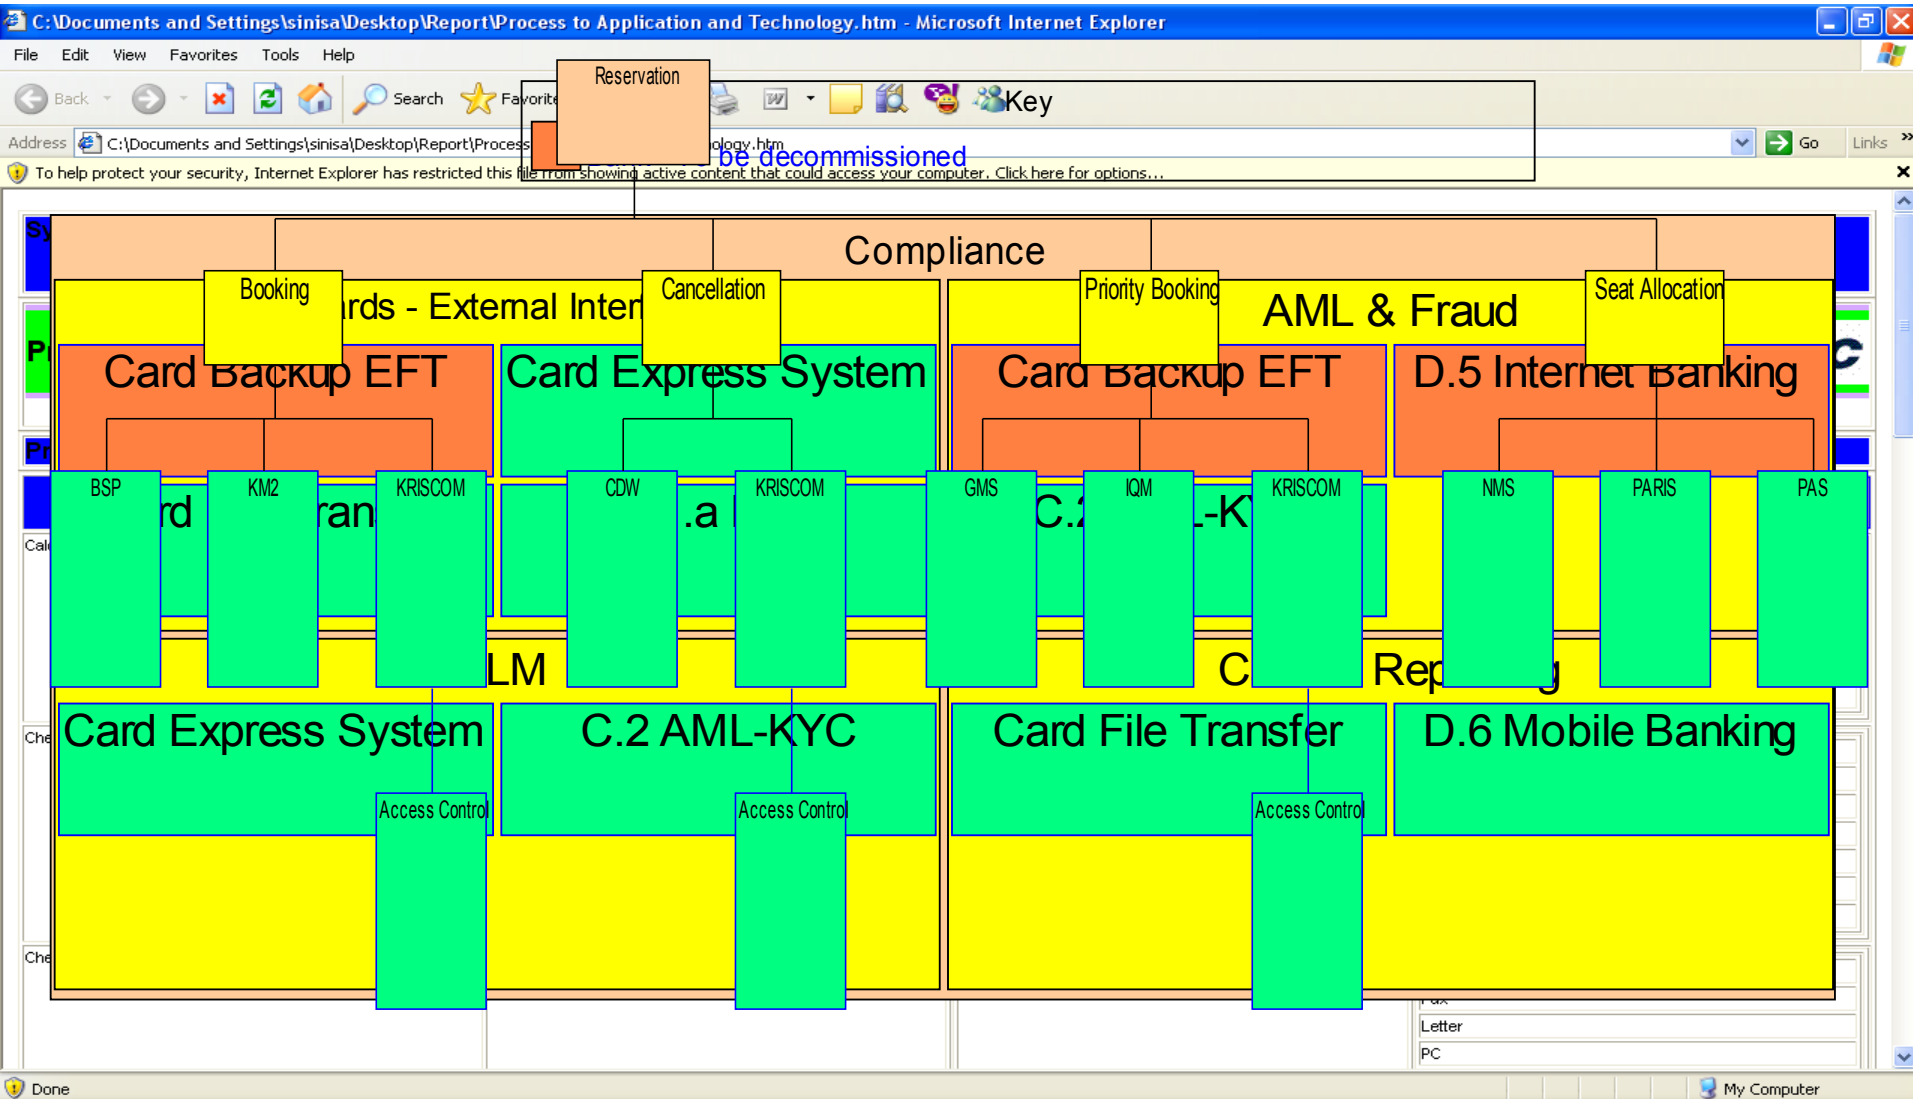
C:\Documents and Settings\sinisa\Desktop\Report\Process to Application and Technology.htm - Microsoft Internet Explorer

File Edit View Favorites Tools Help

Back Search Favorite

Key

Address C:\Documents and Settings\sinisa\Desktop\Report\Process ology.htm Go Links

be decommissioned

To help protect your security, Internet Explorer has restricted this file from showing active content that could access your computer. Click here for options...

Reservation

Compliance

Booking

rds - External Inter

Cancellation

Priority Booking

AML & Fraud

Seat Allocation

Card Backup EFT

Card Express System

Card Backup EFT

D.5 Internet Banking

BSP

KM2

KRISCOM

CDW

KRISCOM

GMS

IQM

KRISCOM

NMS

PARIS

PAS

rd

ran

.a

C.

-K

LM

C

Rep

g

Card Express System

C.2 AML-KYC

Card File Transfer

D.6 Mobile Banking

Access Control

Access Control

Access Control

Sy

P

Pr

Cal

Che

Che

Letter

PC

Done

My Computer